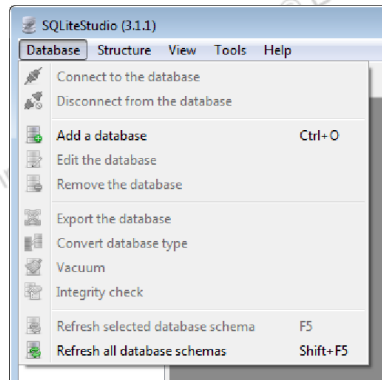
SQLiteStudio (3.1.1)

Database Structure View Tools Help

Connect to the database
Disconnect from the database

Add a database Ctrl+O
Edit the database
Remove the database

Export the database
Convert database type
Vacuum
Integrity check

Refresh selected database schema F5
Refresh all database schemas Shift+F5